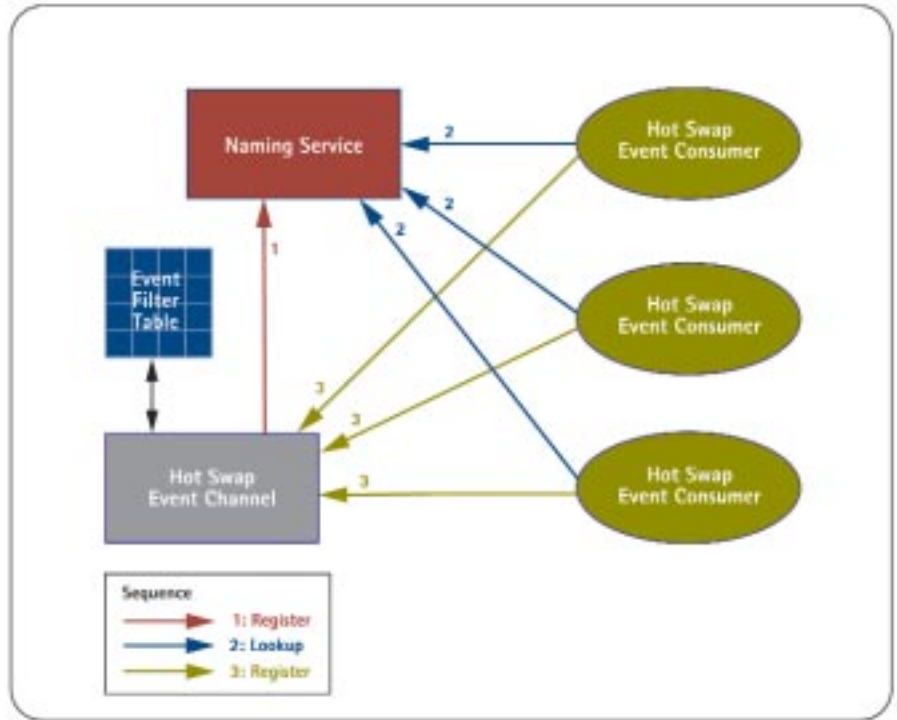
Naming Service

Hot Swap Event Consumer

Hot Swap Event Consumer

Hot Swap Event Consumer

2

2

2

1

Event Filter Table

3

3

3

Hot Swap Event Channel

Sequence

1: Register

2: Lookup

3: Register